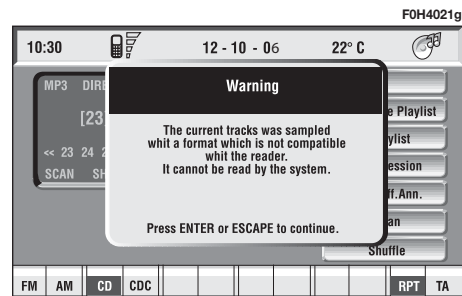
F0H4021g

10:30

12 - 10 - 06

22° C

MP3 DIRE

[23

<< 23 24 2

SCAN SH

Warning

The current tracks was sampled whit a format which is not compatible whit the reader. It cannot be read by the system.

Press ENTER or ESCAPE to continue.

e Playlist

ylist

ession

ff.Ann.

an

Shuffle

FM AM CD CDC RPT TA